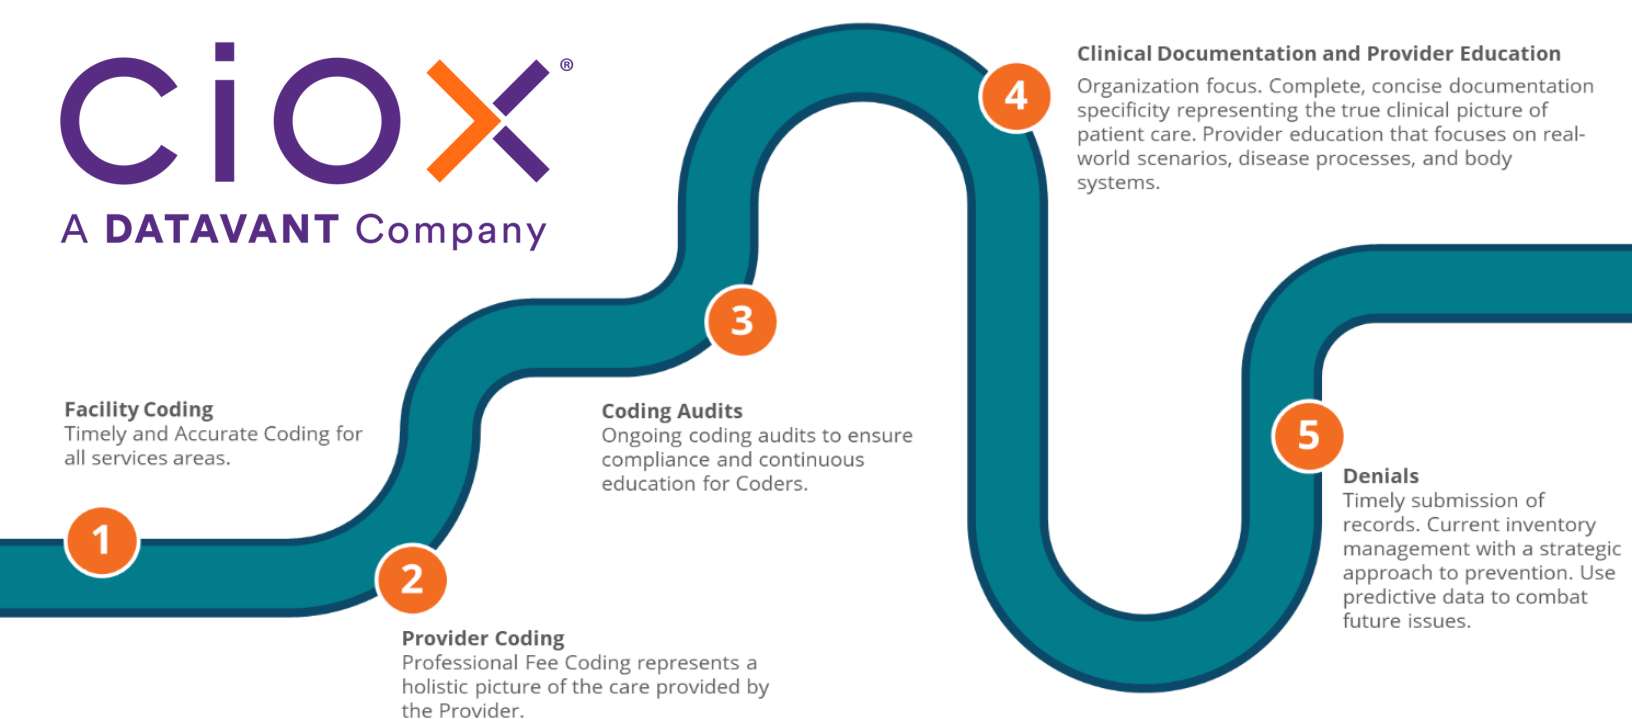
ciox®
A DATAVANT Company

Clinical Documentation and Provider Education
Organization focus. Complete, concise documentation specificity representing the true clinical picture of patient care. Provider education that focuses on real-world scenarios, disease processes, and body systems.

4

3

Facility Coding
Timely and Accurate Coding for all services areas.

Coding Audits
Ongoing coding audits to ensure compliance and continuous education for Coders.

5

Denials
Timely submission of records. Current inventory management with a strategic approach to prevention. Use predictive data to combat future issues.

1

2

Provider Coding
Professional Fee Coding represents a holistic picture of the care provided by the Provider.